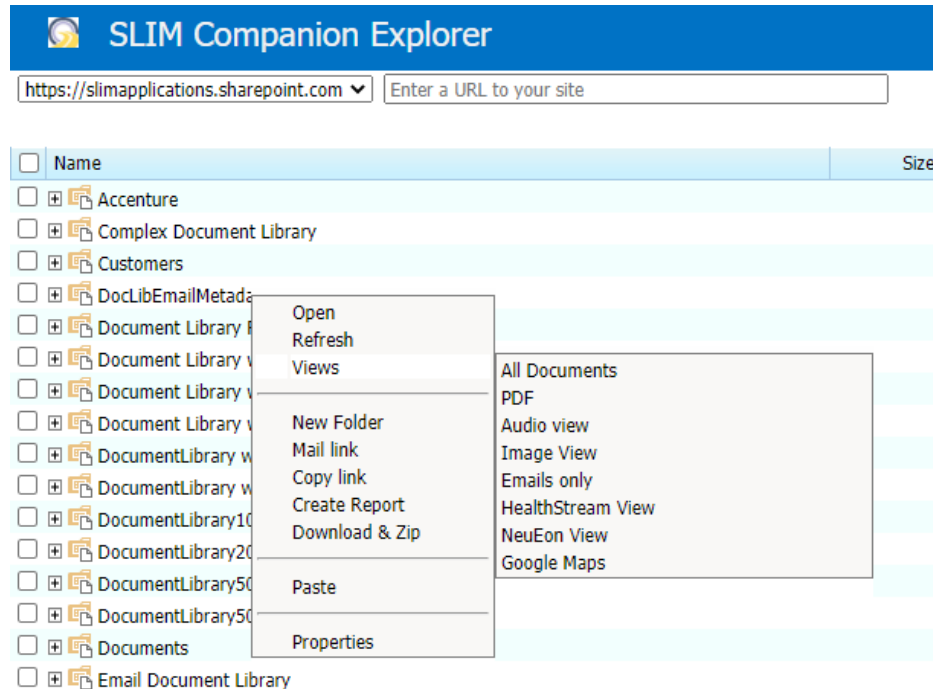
SLIM Companion Explorer

https://slimapplications.sharepoint.com
Enter a URL to your site

| Name | Size |
|---|---|
| Accenture | |
| Complex Document Library | |
| Customers | |
| DocLibEmailMetada | |
| Document Library F | |
| Document Library v | |
| Document Library v | |
| Document Library v | |
| DocumentLibrary w | |
| DocumentLibrary w | |
| DocumentLibrary10 | |
| DocumentLibrary20 | |
| DocumentLibrary50 | |
| DocumentLibrary50 | |
| Documents | |
| Email Document Library | |

Open
Refresh
Views
New Folder
Mail link
Copy link
Create Report
Download & Zip
Paste
Properties

All Documents
PDF
Audio view
Image View
Emails only
HealthStream View
NeuEon View
Google Maps